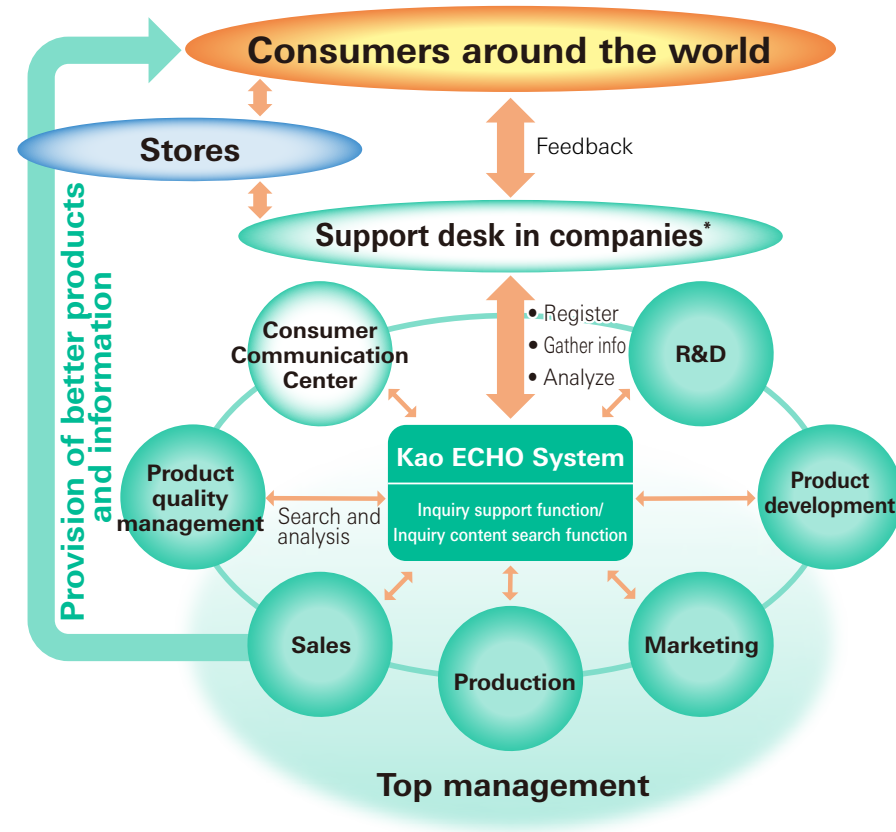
Consumers around the world

Stores

Feedback

Support desk in companies*

Provision of better products and information

• Register
• Gather info
• Analyze

Consumer Communication Center

R&D

Kao ECHO System

Inquiry support function/ Inquiry content search function

Product quality management

Search and analysis

Product development

Sales

Production

Marketing

Top management